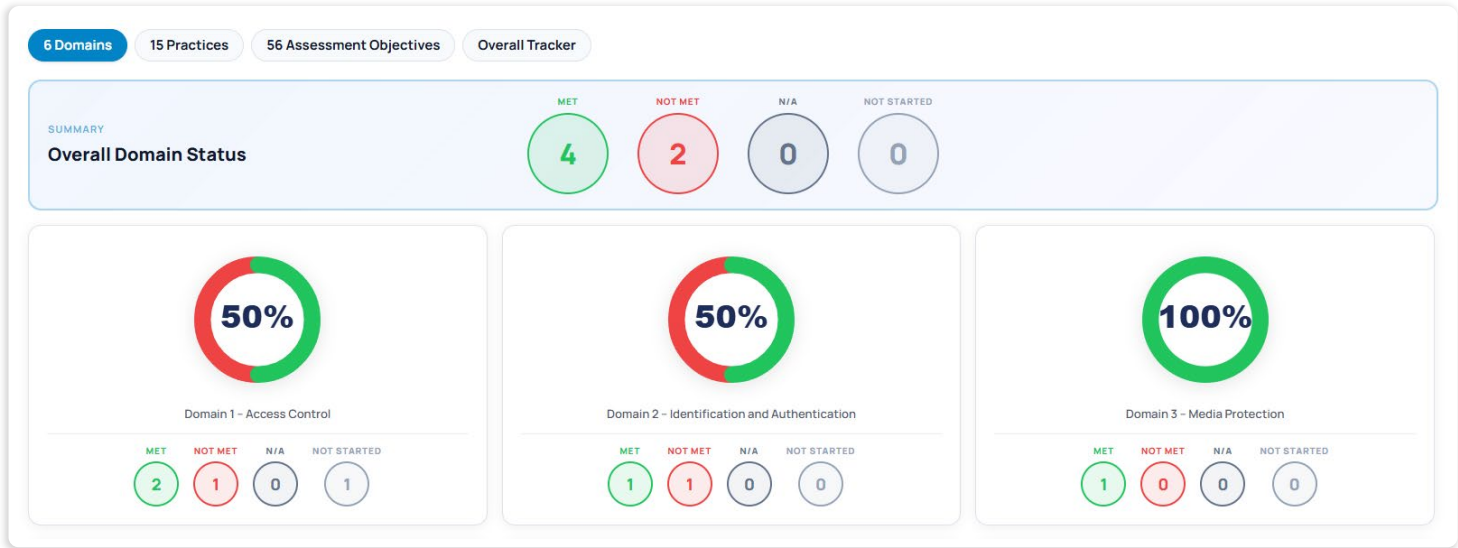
6 Domains
15 Practices
56 Assessment Objectives
Overall Tracker

SUMMARY
Overall Domain Status

MET
4
NOT MET
2
N/A
0
NOT STARTED
0

50%
Domain 1 - Access Control
MET
2
NOT MET
1
N/A
0
NOT STARTED
1

50%
Domain 2 - Identification and Authentication
MET
1
NOT MET
1
N/A
0
NOT STARTED
0

100%
Domain 3 - Media Protection
MET
1
NOT MET
0
N/A
0
NOT STARTED
0